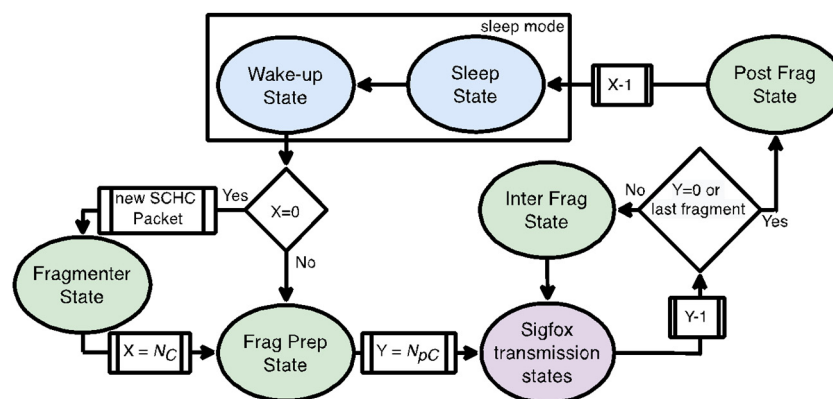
sleep mode

Wake-up State

Sleep State

X-1

Post Frag State

X=0

Yes

new SCHC Packet

No

Fragmenter State

Inter Frag State

Y=0 or last fragment

No

Yes

Y-1

$X = N_C$

Frag Prep State

$Y = N_{pC}$

Sigfox transmission states